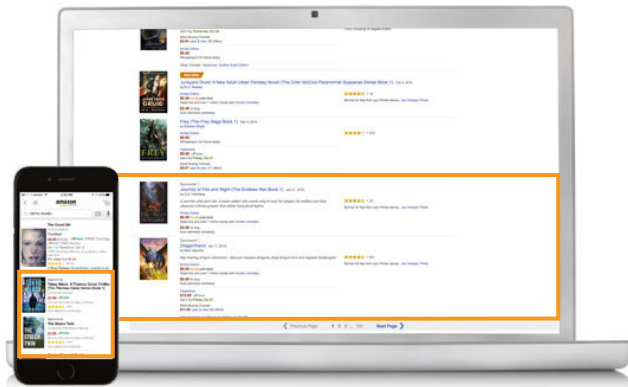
Juniper Druid: A New Adult Urban Fantasy Novel (The Colin McCool Paranormal Suspense Series Book 1)

Frey (The Frey Saga Book 1)

Journey of Fire and Night (The Endless War Book 1)

Dragonhand

Previous Page 1 2 3 ... 100 Next Page

amazon

The Good Girl

Sponsored

The Stolen Twin